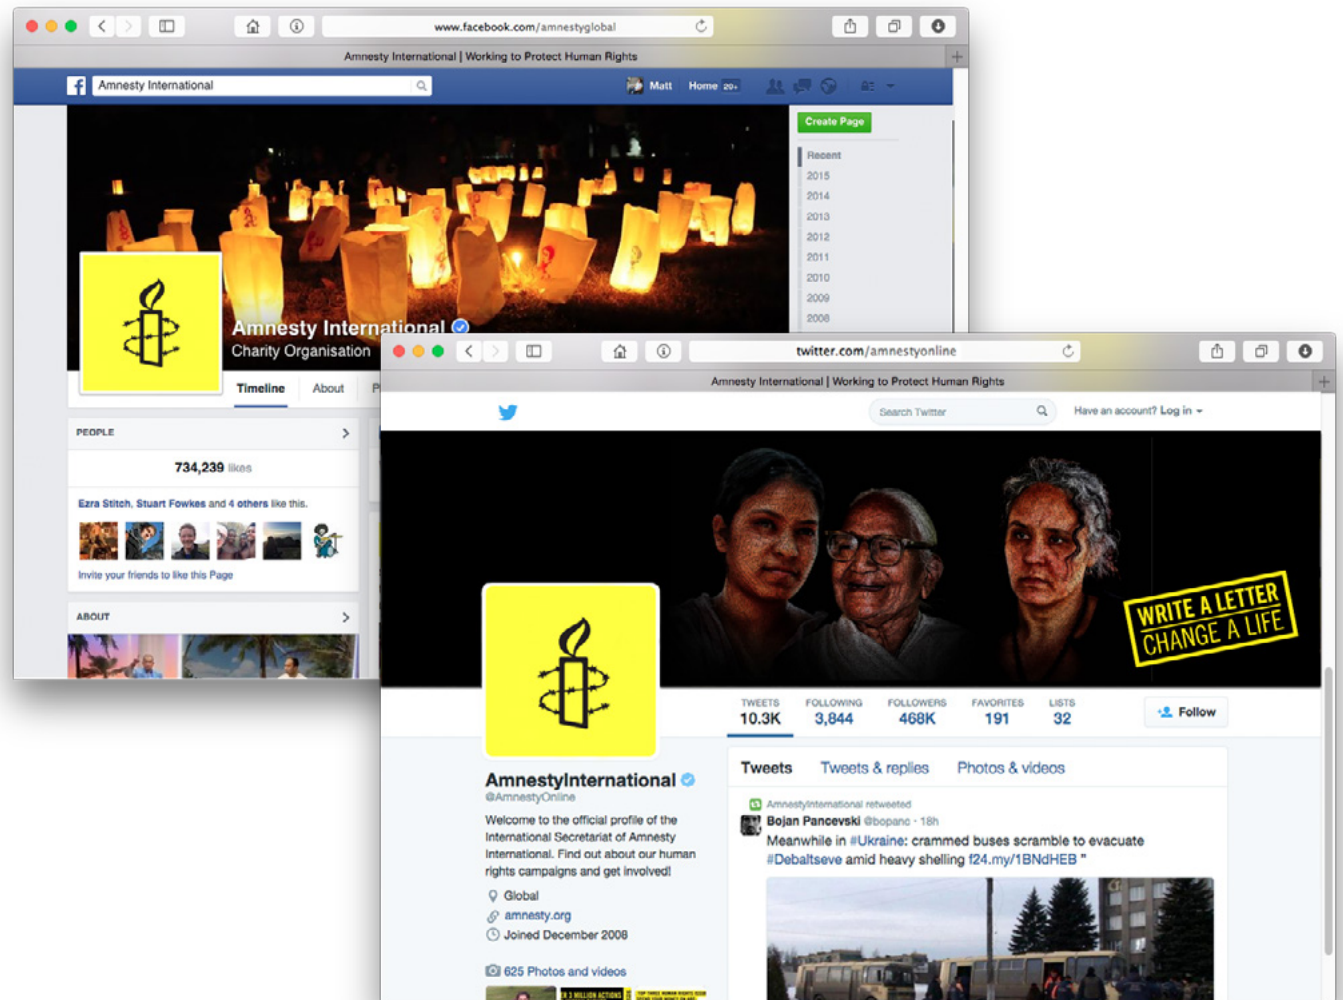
www.facebook.com/amnestyglobal

Amnesty International | Working to Protect Human Rights

Amnesty International

Matt Home 20+

Create Page

Recent
2015
2014
2013
2012
2011
2010
2009
2008

Amnesty International
Charity Organisation

Timeline About

PEOPLE

734,239 likes

Ezra Stitch, Stuart Fowkes and 4 others like this.

Invite your friends to like this Page

ABOUT

twitter.com/amnestyonline

Amnesty International | Working to Protect Human Rights

Search Twitter

Have an account? Log in

WRITE A LETTER
CHANGE A LIFE

| TWEETS | FOLLOWING | FOLLOWERS | FAVORITES | LISTS |
|---|---|---|---|---|
| 10.3K | 3,844 | 468K | 191 | 32 |

Follow

AmnestyInternational
@AmnestyOnline

Welcome to the official profile of the International Secretariat of Amnesty International. Find out about our human rights campaigns and get involved!

Global
amnesty.org
Joined December 2008

625 Photos and videos

Tweets Tweets & replies Photos & videos

AmnestyInternational retweeted
Bojan Pancevski @bopanc · 18h
Meanwhile in #Ukraine: crammed buses scramble to evacuate #Debaltseve amid heavy shelling f24.my/1BNdHEB "